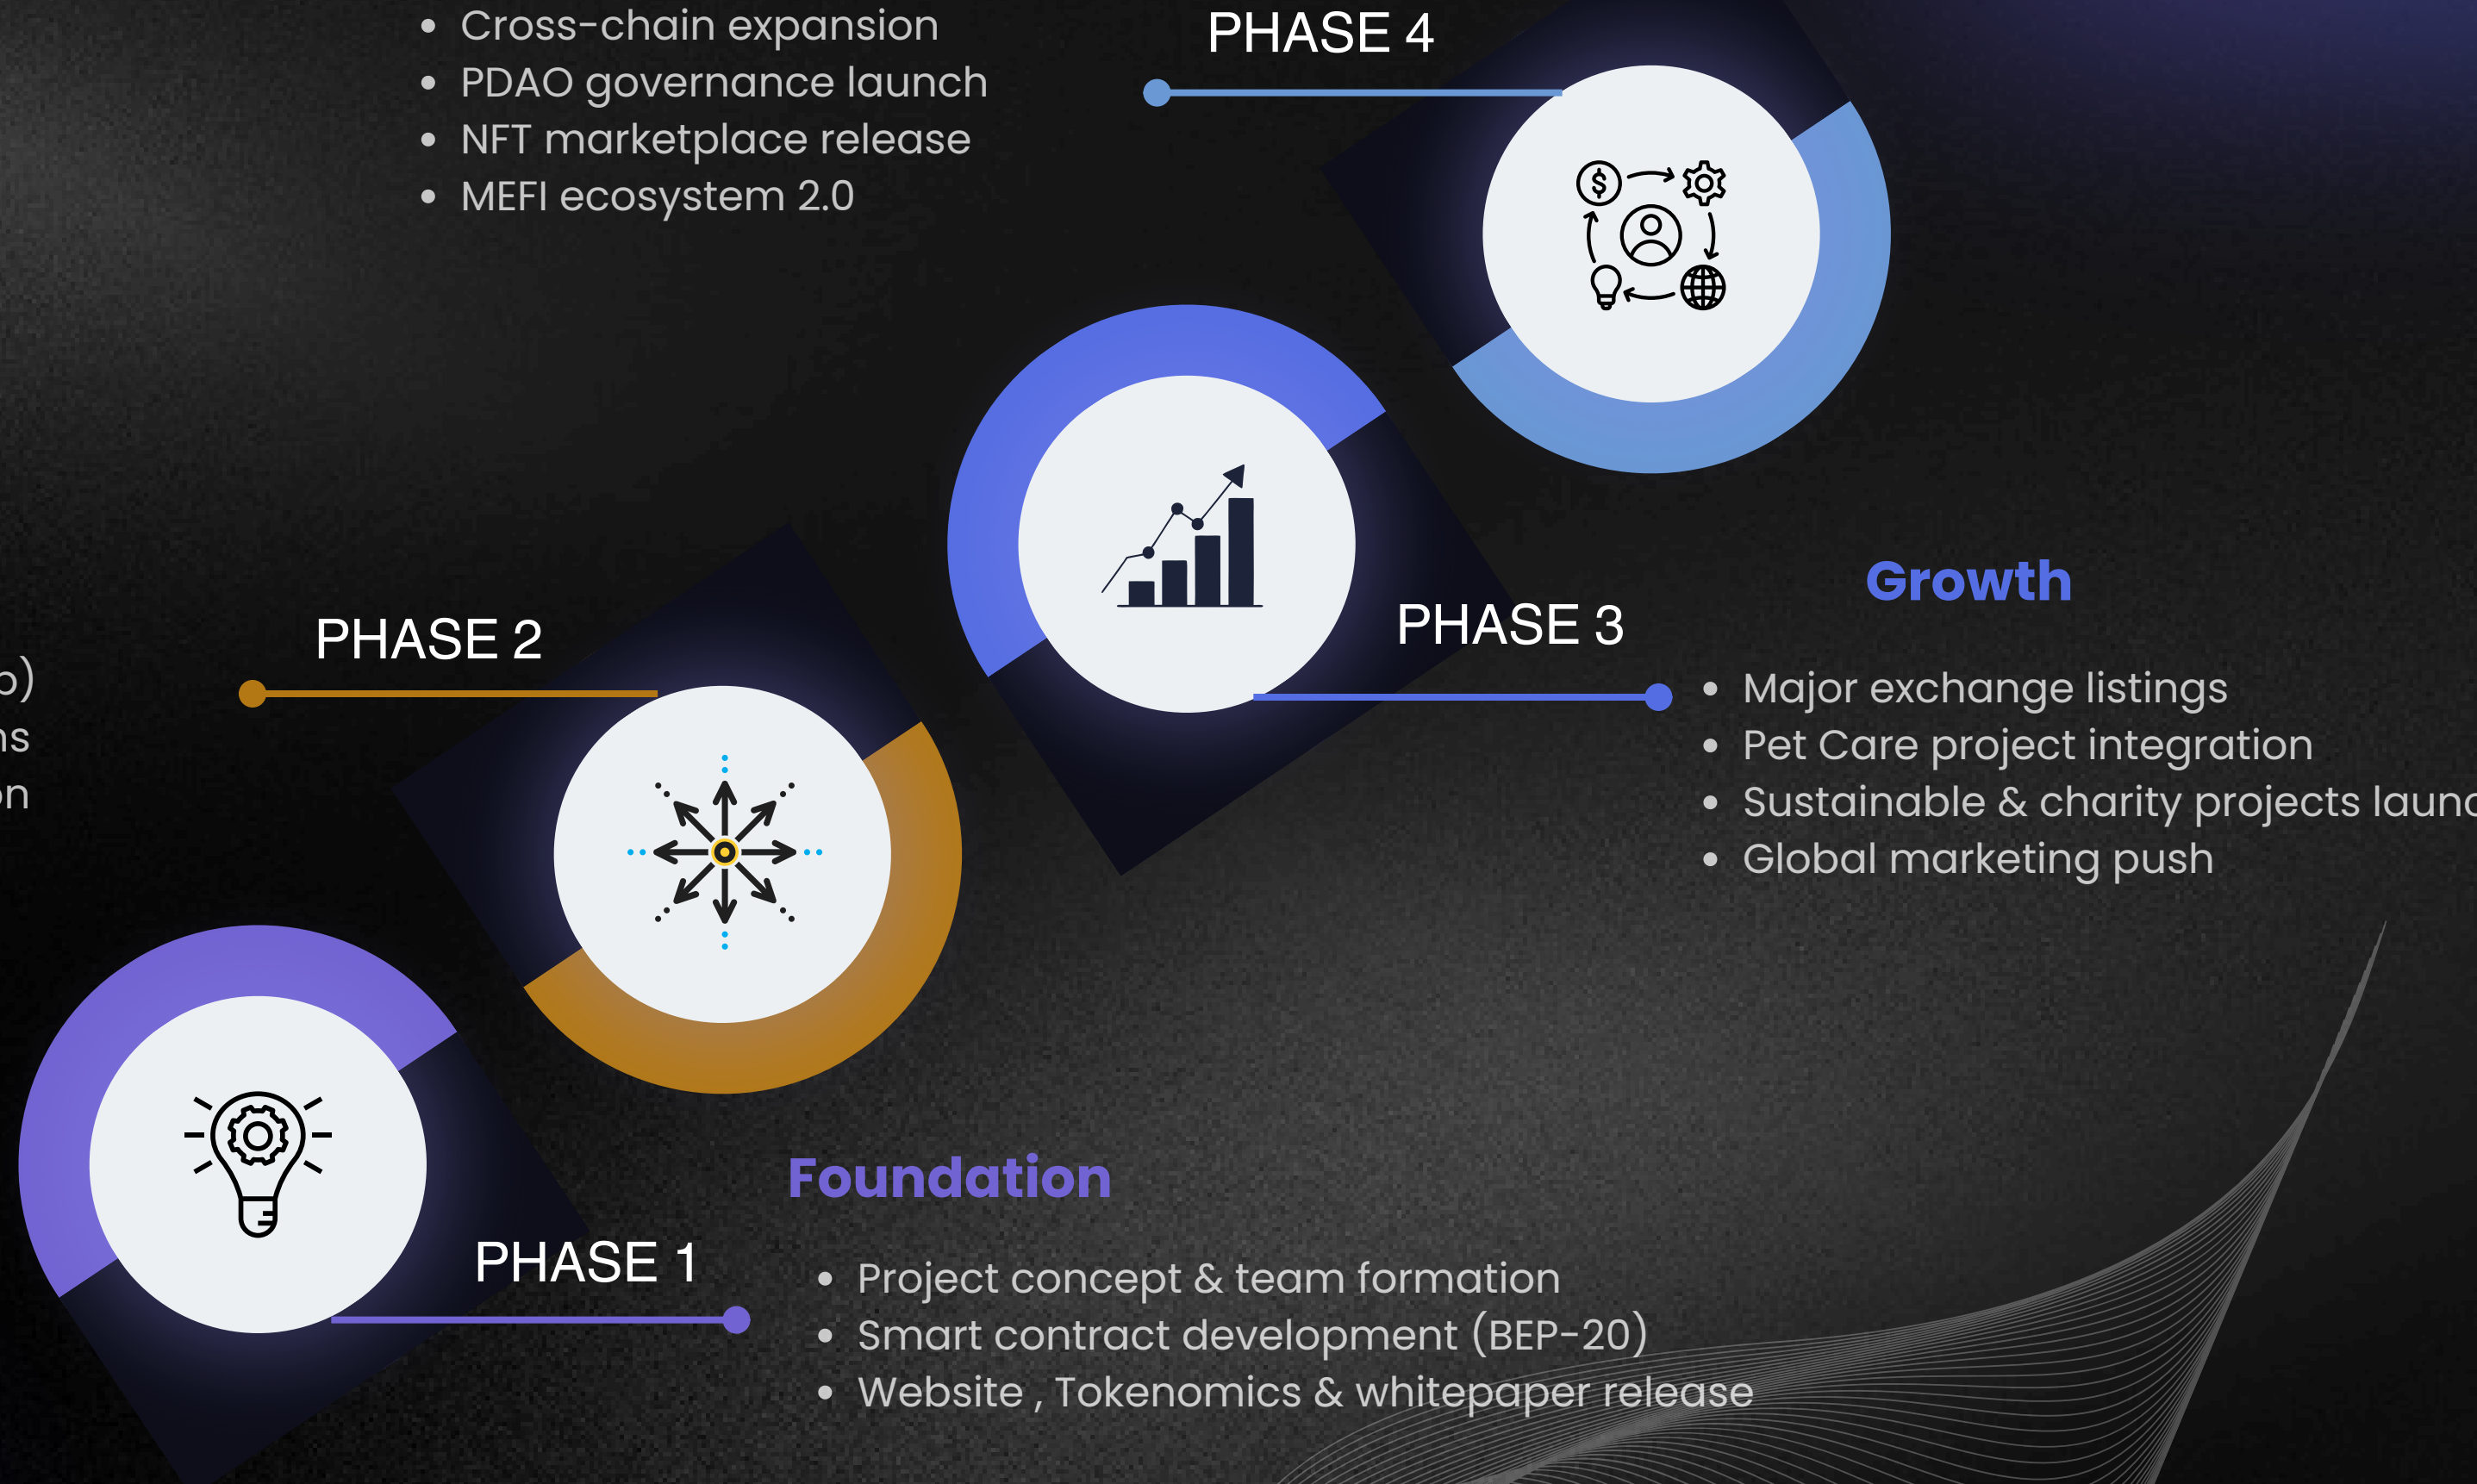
• Cross-chain expansion
• PDAO governance launch
• NFT marketplace release
• MEFI ecosystem 2.0

PHASE 4

PHASE 3

Growth

• Major exchange listings
• Pet Care project integration
• Sustainable & charity projects launc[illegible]
• Global marketing push

PHASE 2

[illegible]o)
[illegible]ns
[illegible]n

PHASE 1

Foundation

• Project concept & team formation
• Smart contract development (BEP-20)
• Website , Tokenomics & whitepaper release